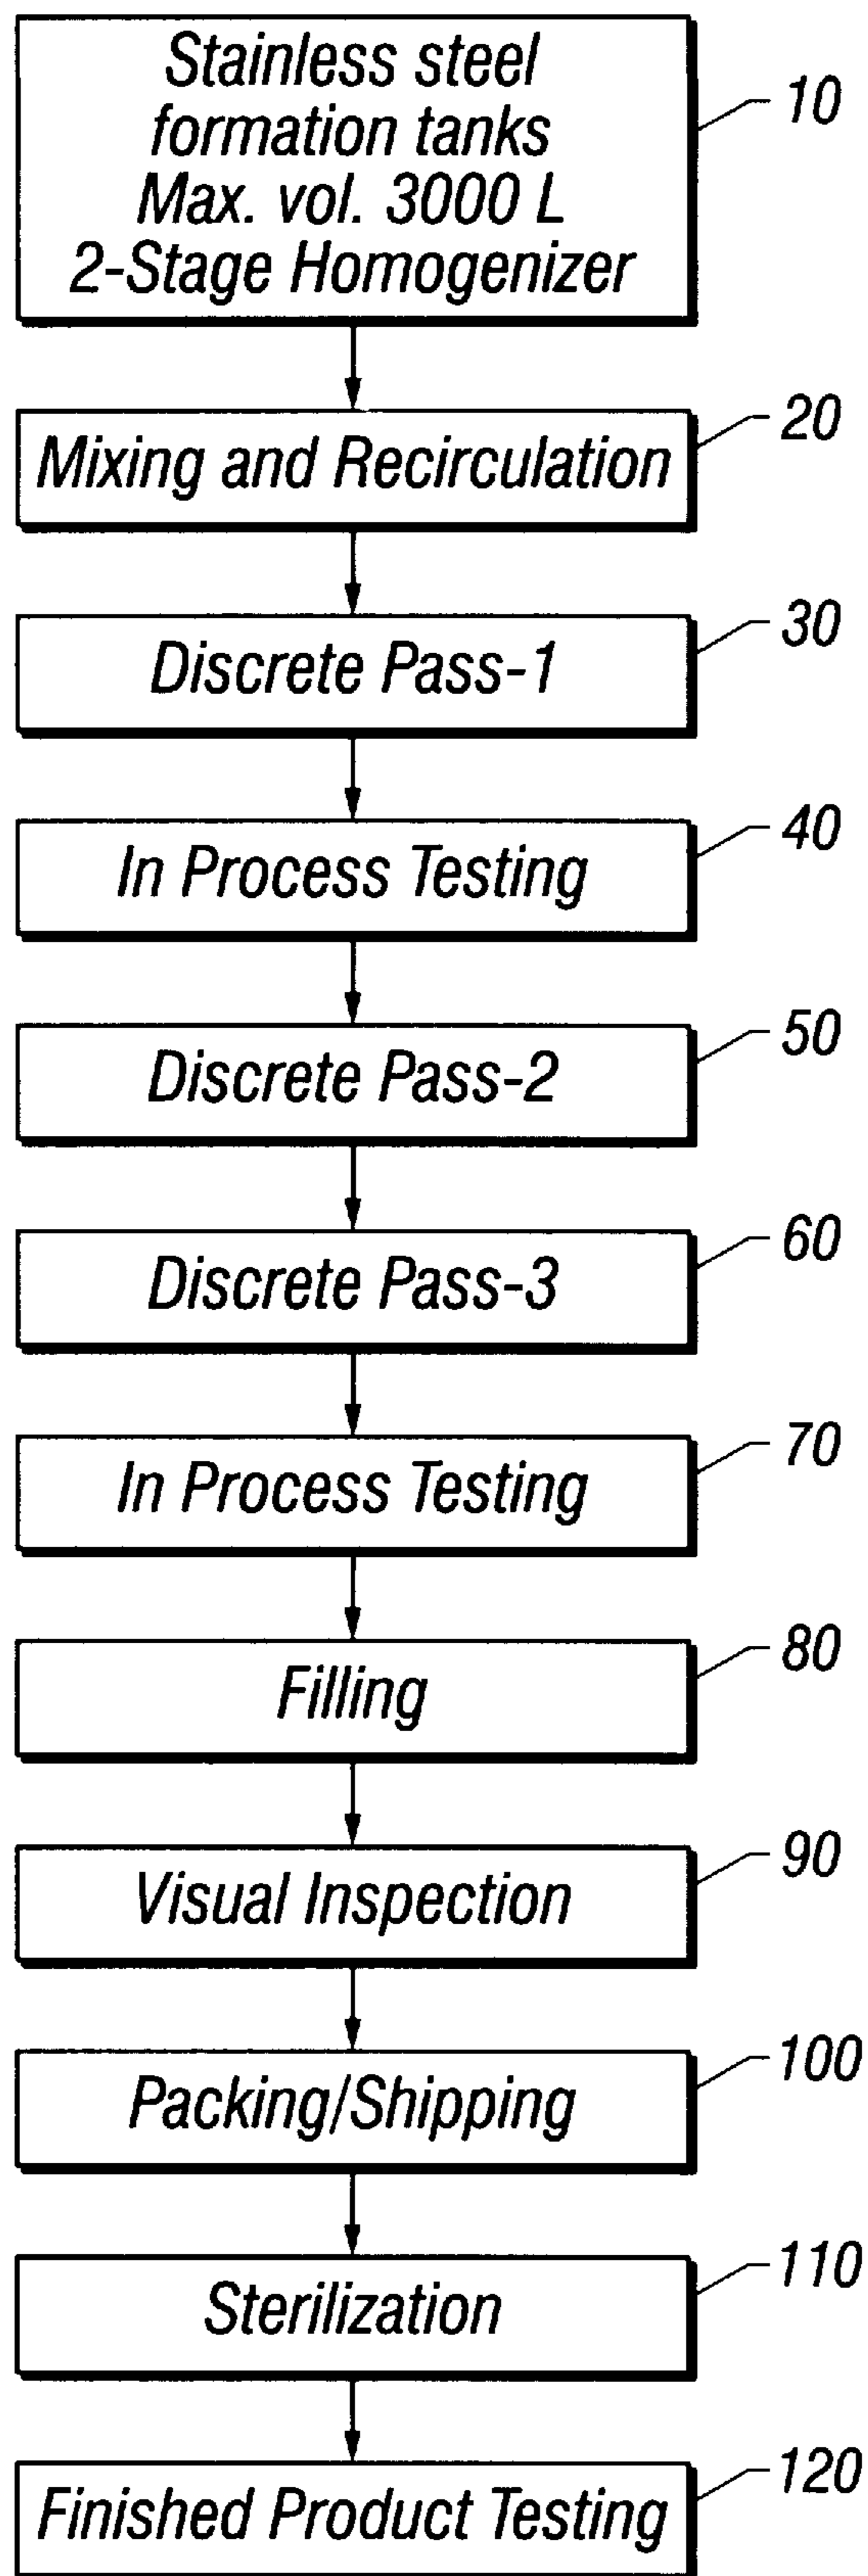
Stainless steel formation tanks Max. vol. 3000 L 2-Stage Homogenizer

10

Mixing and Recirculation

20

Discrete Pass-1

30

In Process Testing

40

Discrete Pass-2

50

Discrete Pass-3

60

In Process Testing

70

Filling

80

Visual Inspection

90

Packing/Shipping

100

Sterilization

110

Finished Product Testing

120